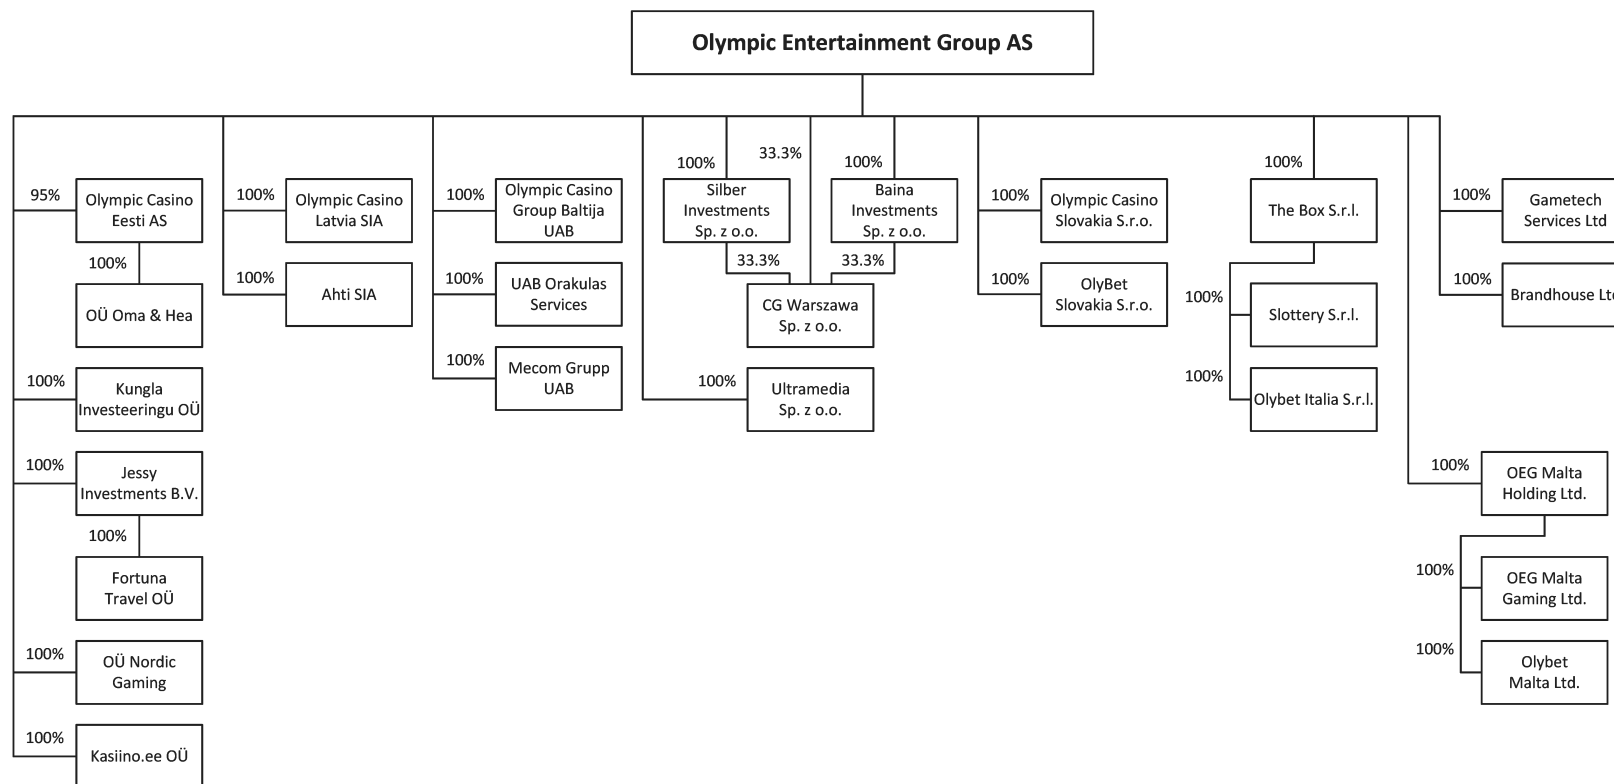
Olympic Entertainment Group AS

95%
Olympic Casino Eesti AS
100%
OÜ Oma & Hea
100%
Kungla Investeeringu OÜ
100%
Jessy Investments B.V.
100%
Fortuna Travel OÜ
100%
OÜ Nordic Gaming
100%
Kasiino.ee OÜ

100%
Olympic Casino Latvia SIA
100%
Ahti SIA

100%
Olympic Casino Group Baltija UAB
100%
UAB Orakulas Services
100%
Mecom Grupp UAB

100%
Silber Investments Sp. z o.o.
33.3%
100%
Baina Investments Sp. z o.o.
33.3%
33.3%
CG Warszawa Sp. z o.o.
100%
Ultramedia Sp. z o.o.

100%
Olympic Casino Slovakia S.r.o.
100%
OlyBet Slovakia S.r.o.

100%
The Box S.r.l.
100%
Slottery S.r.l.
100%
Olybet Italia S.r.l.

100%
Gametech Services Ltd
100%
Brandhouse Lt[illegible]

100%
OEG Malta Holding Ltd.
100%
OEG Malta Gaming Ltd.
100%
Olybet Malta Ltd.